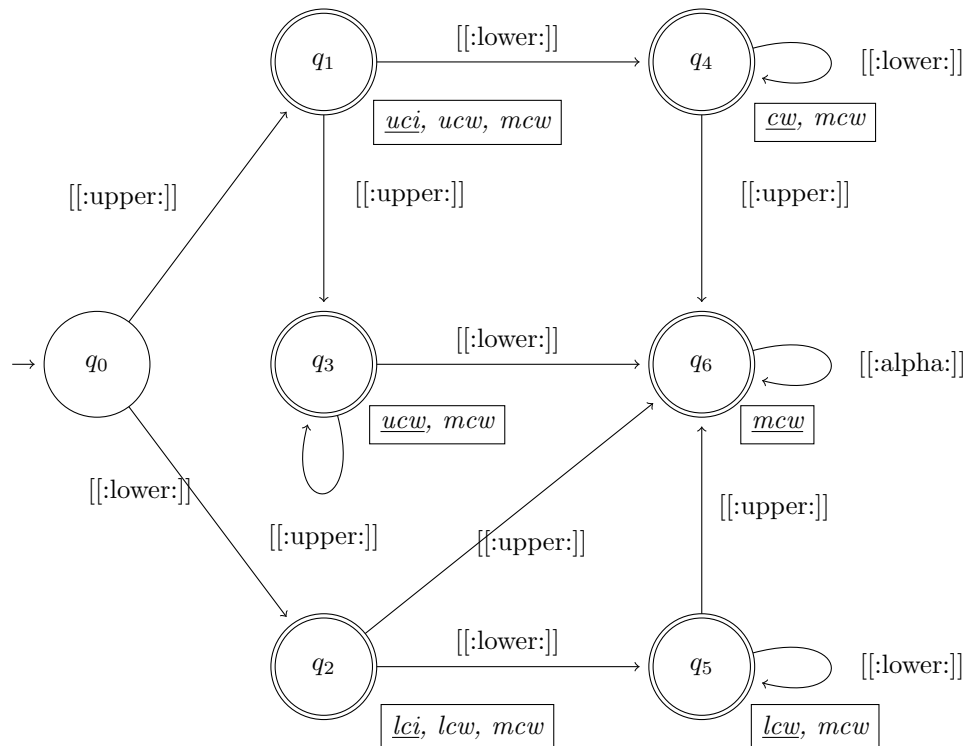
$q_1$

[[:lower:]]

$q_4$

[[:lower:]]

$\underline{uci}$, $ucw$, $mcw$

$\underline{cw}$, $mcw$

[[:upper:]]

[[:upper:]]

[[:upper:]]

$q_0$

$q_3$

[[:lower:]]

$q_6$

[[:alpha:]]

$\underline{ucw}$, $mcw$

$\underline{mcw}$

[[:lower:]]

[[:upper:]]

[[:upper:]]

[[:upper:]]

$q_2$

[[:lower:]]

$q_5$

[[:lower:]]

$\underline{lci}$, $lcw$, $mcw$

$\underline{lcw}$, $mcw$